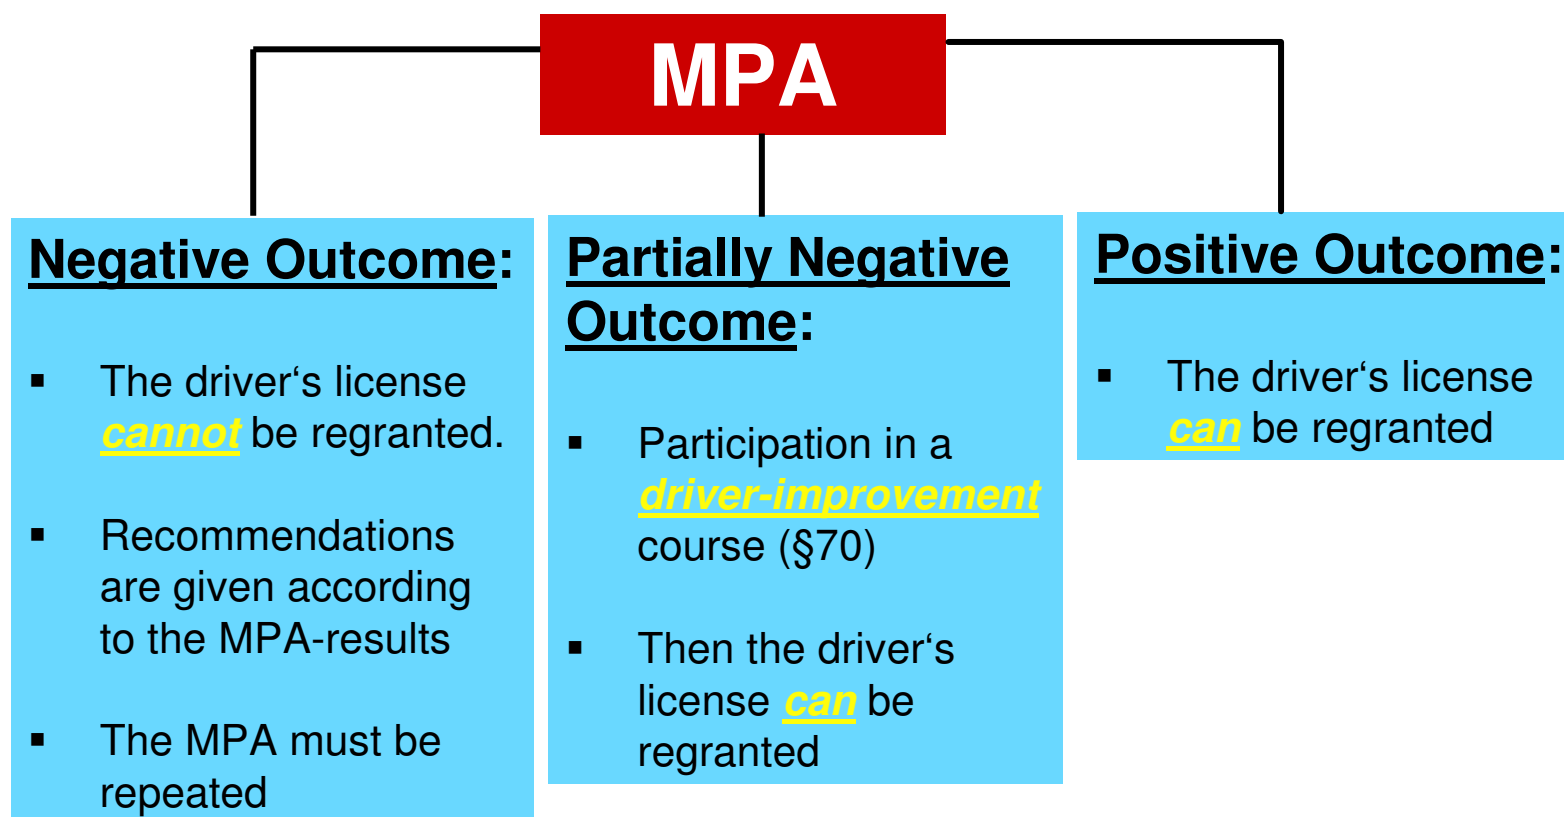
MPA

Negative Outcome:

- The driver‘s license cannot be regranted.
- Recommendations are given according to the MPA-results
- The MPA must be repeated

Partially Negative Outcome:

- Participation in a driver-improvement course (§70)
- Then the driver‘s license can be regranted

Positive Outcome:

- The driver‘s license can be regranted